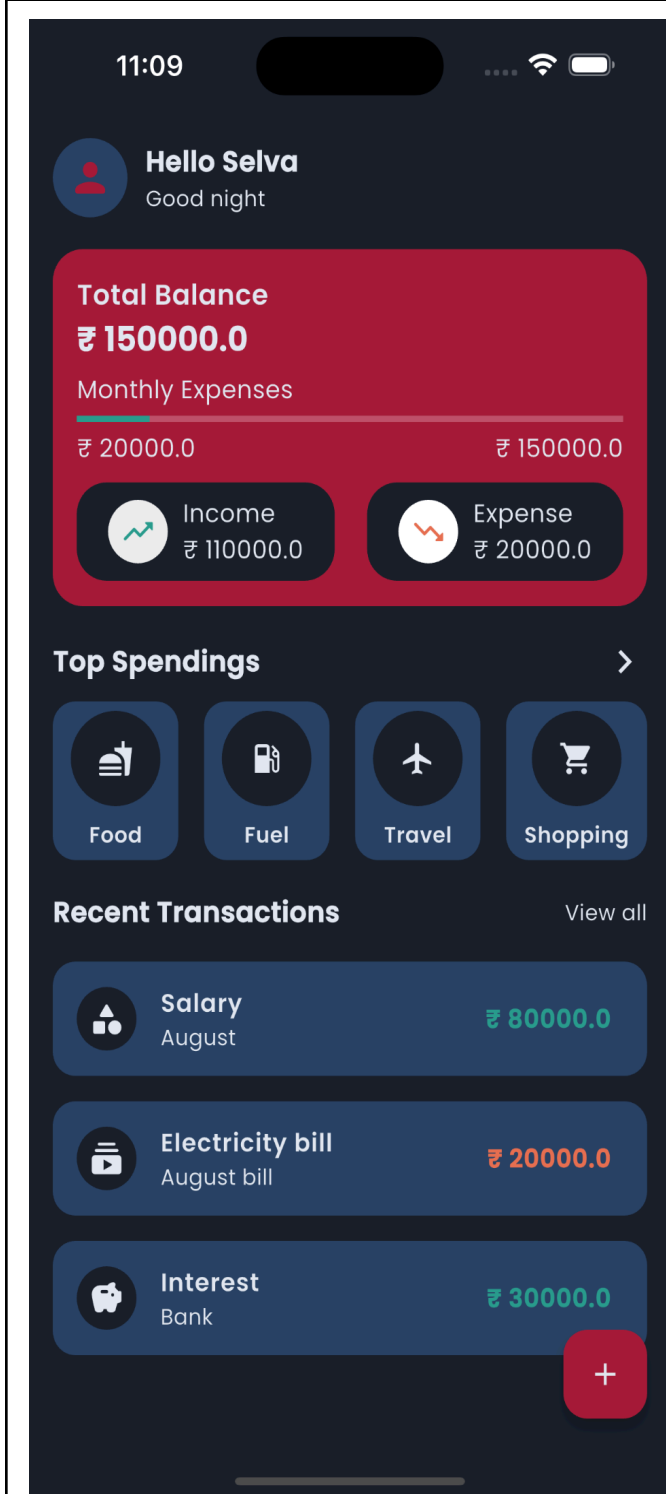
11:09

Hello Selva
Good night

Total Balance
₹ 150000.0
Monthly Expenses
₹ 20000.0
₹ 150000.0
Income
₹ 110000.0
Expense
₹ 20000.0

Top Spendings
Food
Fuel
Travel
Shopping

Recent Transactions
View all

Salary
August
₹ 80000.0

Electricity bill
August bill
₹ 20000.0

Interest
Bank
₹ 30000.0

+